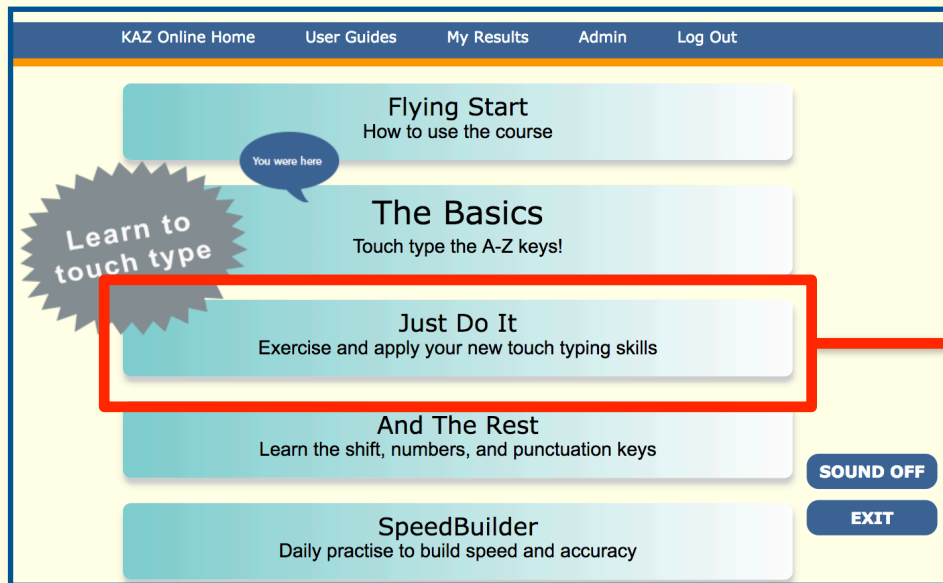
KAZ Online Home User Guides My Results Admin Log Out

Flying Start
How to use the course

You were here

Learn to touch type

The Basics
Touch type the A-Z keys!

Just Do It
Exercise and apply your new touch typing skills

And The Rest
Learn the shift, numbers, and punctuation keys

SOUND OFF

EXIT

SpeedBuilder
Daily practise to build speed and accuracy